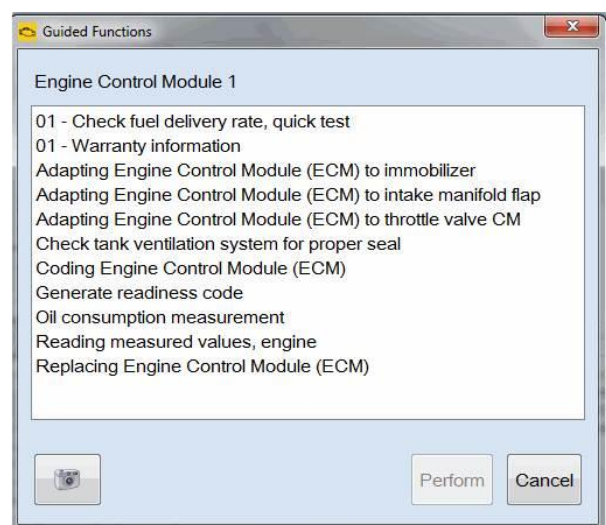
Guided Functions

Engine Control Module 1

01 - Check fuel delivery rate, quick test
01 - Warranty information
Adapting Engine Control Module (ECM) to immobilizer
Adapting Engine Control Module (ECM) to intake manifold flap
Adapting Engine Control Module (ECM) to throttle valve CM
Check tank ventilation system for proper seal
Coding Engine Control Module (ECM)
Generate readiness code
Oil consumption measurement
Reading measured values, engine
Replacing Engine Control Module (ECM)

Perform
Cancel